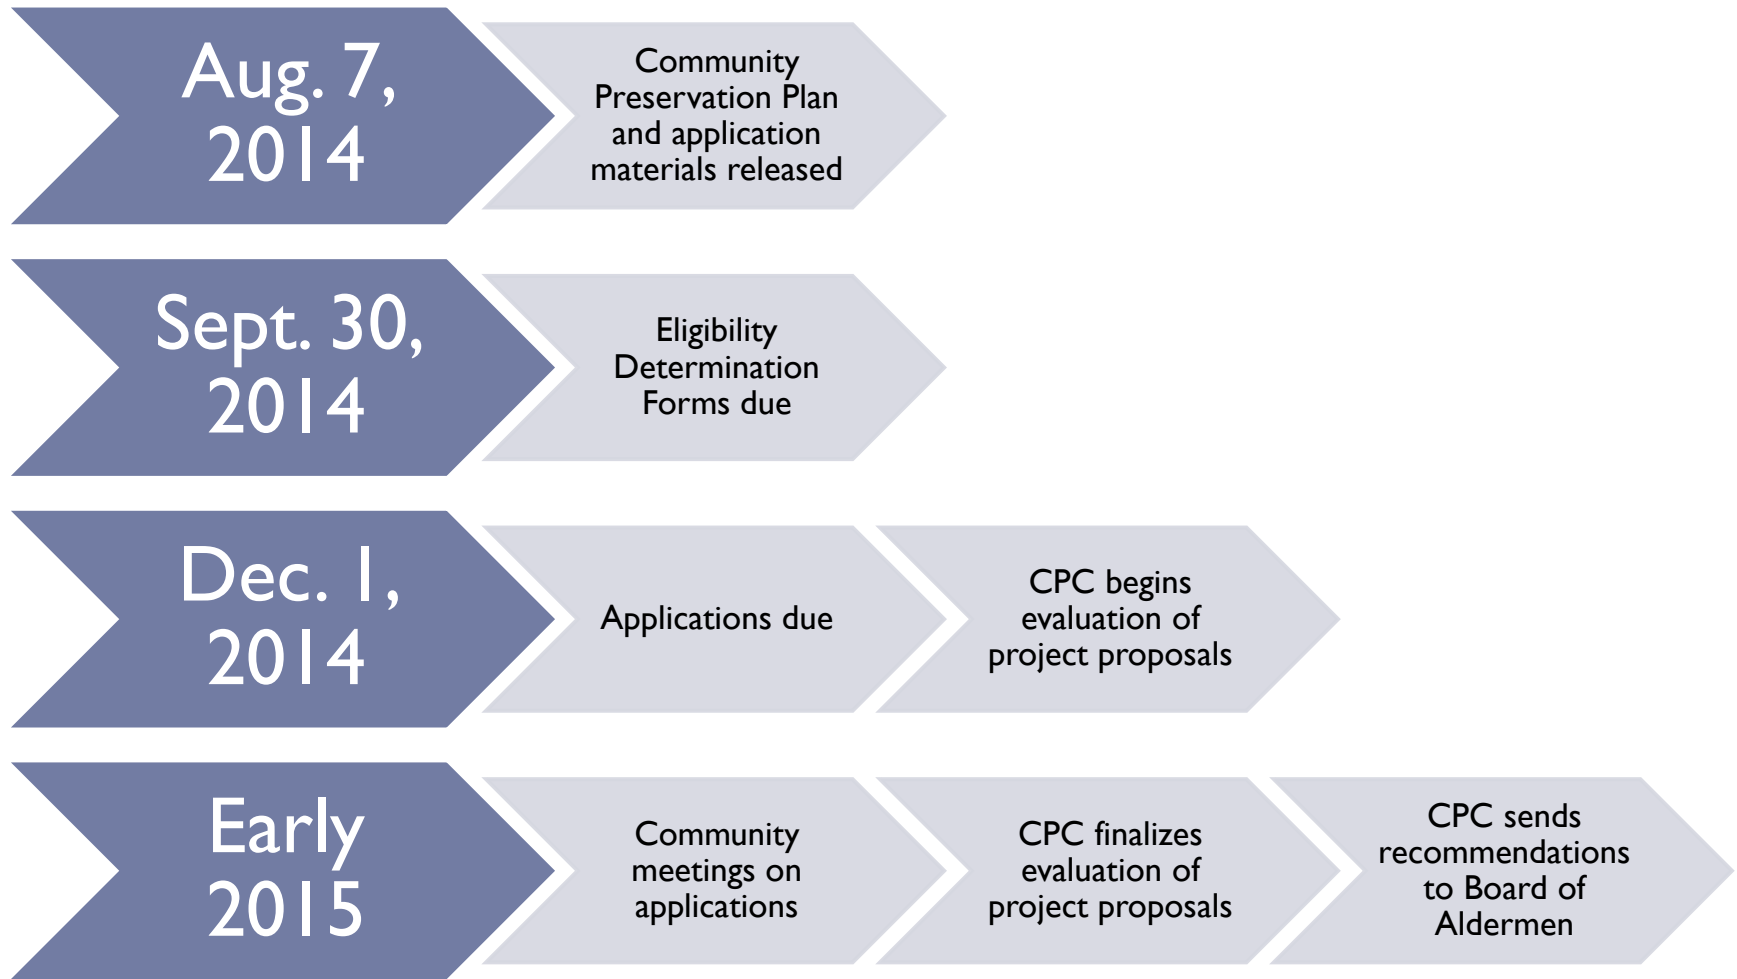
Aug. 7, 2014

Community Preservation Plan and application materials released

Sept. 30, 2014

Eligibility Determination Forms due

Dec. 1, 2014

Applications due

CPC begins evaluation of project proposals

Early 2015

Community meetings on applications

CPC finalizes evaluation of project proposals

CPC sends recommendations to Board of Aldermen